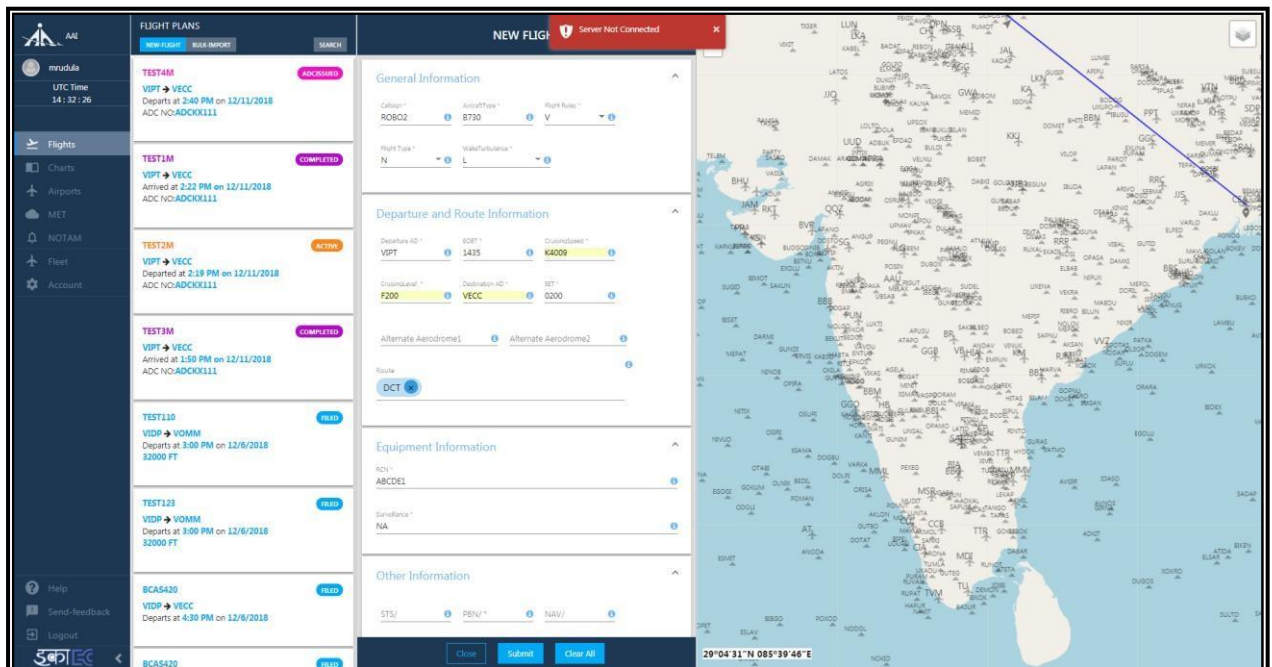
AAI

mrudula

UTC Time
14 : 32 : 26

Flights
Charts
Airports
MET
NOTAM
Fleet
Account

Help
Send-feedback
Logout

FLIGHT PLANS
NEW-FLIGHT BULK-IMPORT SEARCH

TEST4M ADCISSUED
VIPT → VECC
Departs at 2:40 PM on 12/11/2018
ADC NO:ADCKX111

TEST1M COMPLETED
VIPT → VECC
Arrived at 2:22 PM on 12/11/2018
ADC NO:ADCKX111

TEST2M ACTIVE
VIPT → VECC
Departed at 2:19 PM on 12/11/2018
ADC NO:ADCKX111

TEST3M COMPLETED
VIPT → VECC
Arrived at 1:50 PM on 12/11/2018
ADC NO:ADCKX111

TEST110 FILED
VIDP → VOMM
Departs at 3:00 PM on 12/6/2018
32000 FT

TEST123 FILED
VIDP → VOMM
Departs at 3:00 PM on 12/6/2018
32000 FT

BCAS420 FILED
VIDP → VECC
Departs at 4:30 PM on 12/6/2018

BCAS420 FILED

NEW FLIGH

Server Not Connected ×

General Information
Callsign * ROBO2
AircraftType * B730
Flight Rules * V
Flight Type * N
WakeTurbulence * L

Departure and Route Information
Departure AD * VIPT
EOBT * 1435
CruisingSpeed * K4009
CruisingLevel * F200
Destination AD * VECC
EET * 0200
Alternate Aerodrome1
Alternate Aerodrome2
Route
DCT

Equipment Information
RCN *
ABCDE1
Surveillance *
NA

Other Information
STS/
PBN/ *
NAV/

Close Submit Clear All

29°04'31"N 085°39'46"E